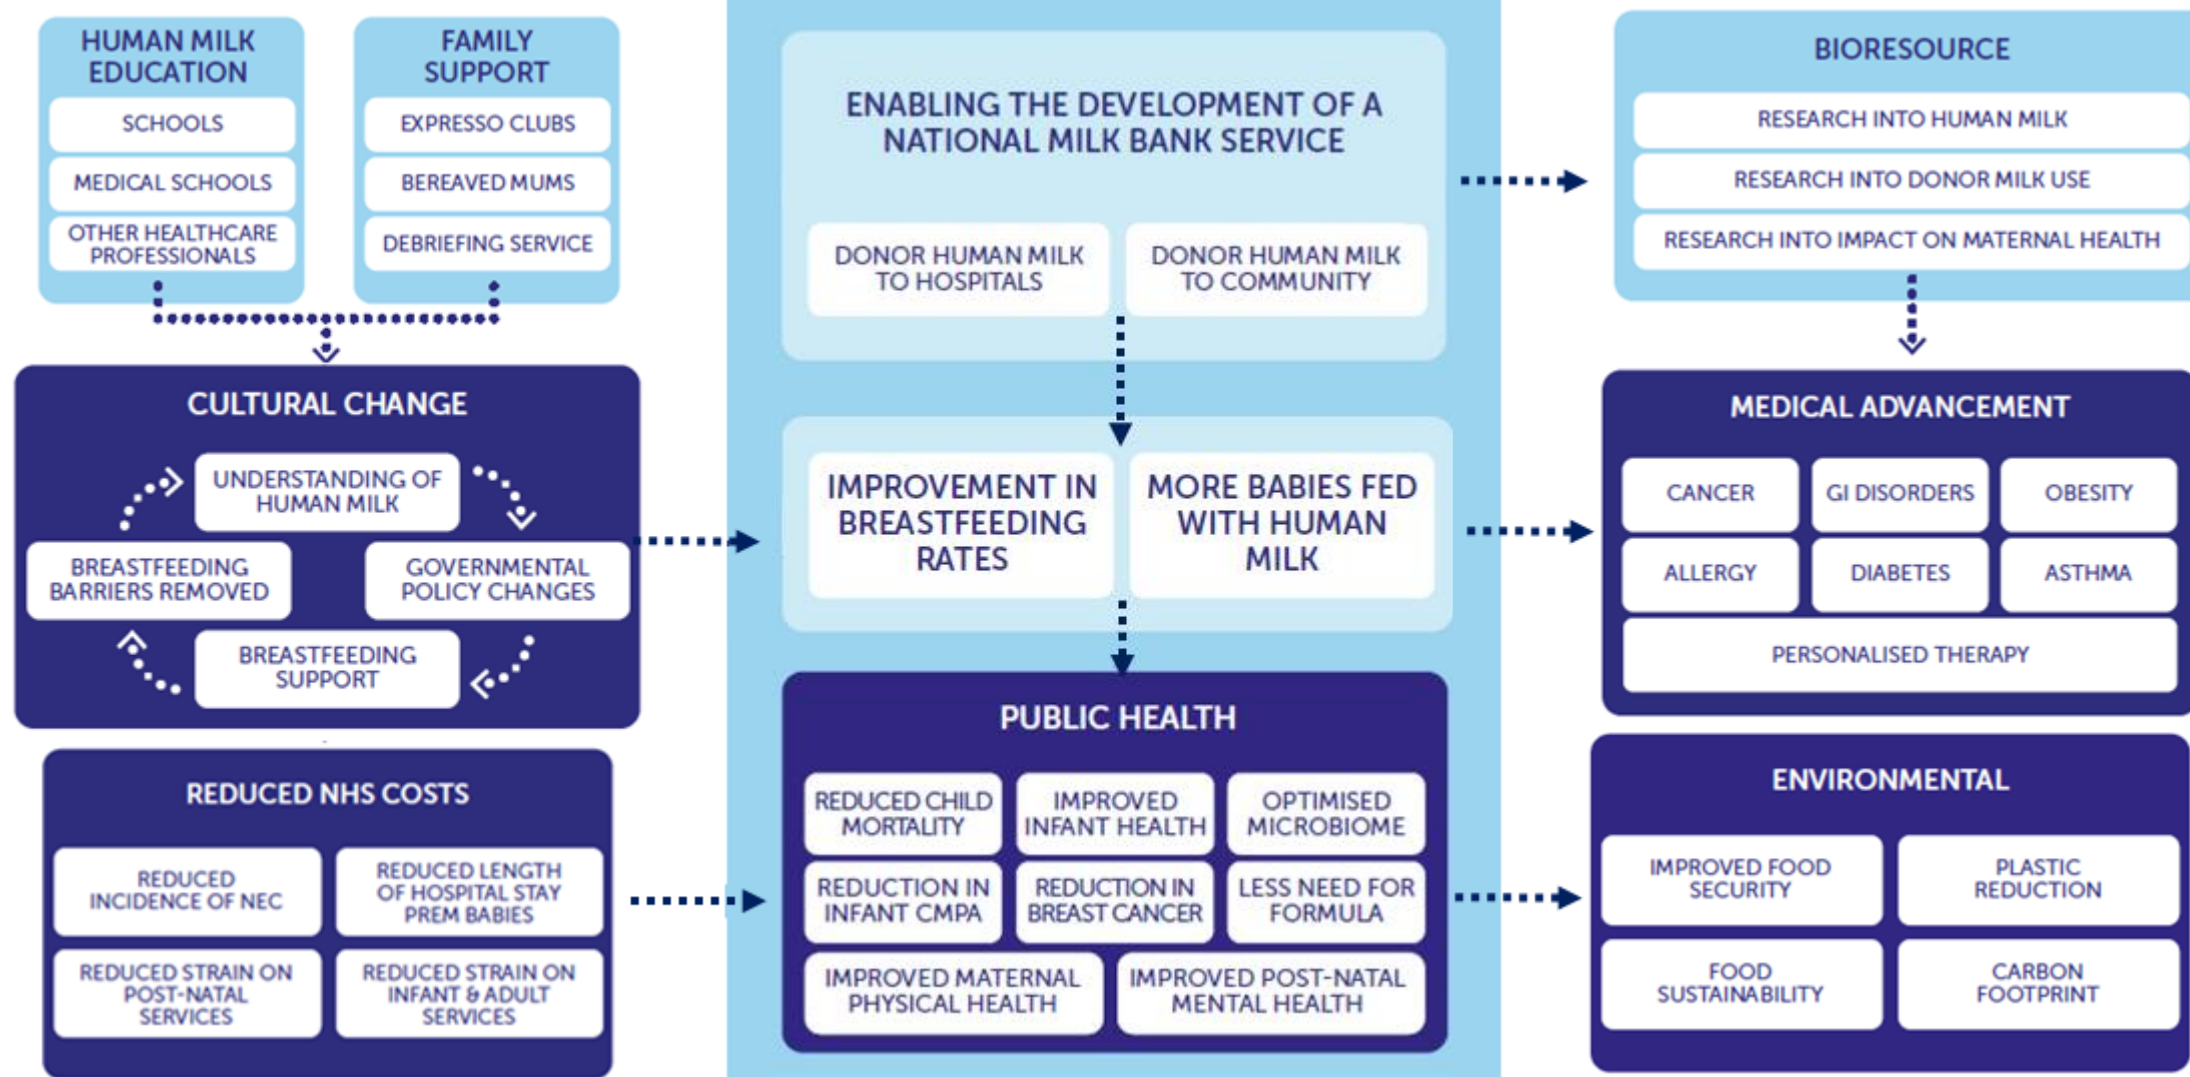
HUMAN MILK EDUCATION

SCHOOLS

MEDICAL SCHOOLS

OTHER HEALTHCARE PROFESSIONALS

FAMILY SUPPORT

EXPRESSO CLUBS

BEREAVED MUMS

DEBRIEFING SERVICE

CULTURAL CHANGE

UNDERSTANDING OF HUMAN MILK

BREASTFEEDING BARRIERS REMOVED

GOVERNMENTAL POLICY CHANGES

BREASTFEEDING SUPPORT

REDUCED NHS COSTS

REDUCED INCIDENCE OF NEC

REDUCED LENGTH OF HOSPITAL STAY PREM BABIES

REDUCED STRAIN ON POST-NATAL SERVICES

REDUCED STRAIN ON INFANT & ADULT SERVICES

ENABLING THE DEVELOPMENT OF A NATIONAL MILK BANK SERVICE

DONOR HUMAN MILK TO HOSPITALS

DONOR HUMAN MILK TO COMMUNITY

IMPROVEMENT IN BREASTFEEDING RATES

MORE BABIES FED WITH HUMAN MILK

PUBLIC HEALTH

REDUCED CHILD MORTALITY

IMPROVED INFANT HEALTH

OPTIMISED MICROBIOME

REDUCTION IN INFANT CMPA

REDUCTION IN BREAST CANCER

LESS NEED FOR FORMULA

IMPROVED MATERNAL PHYSICAL HEALTH

IMPROVED POST-NATAL MENTAL HEALTH

BIORESOURCE

RESEARCH INTO HUMAN MILK

RESEARCH INTO DONOR MILK USE

RESEARCH INTO IMPACT ON MATERNAL HEALTH

MEDICAL ADVANCEMENT

CANCER

GI DISORDERS

OBESITY

ALLERGY

DIABETES

ASTHMA

PERSONALISED THERAPY

ENVIRONMENTAL

IMPROVED FOOD SECURITY

PLASTIC REDUCTION

FOOD SUSTAINABILITY

CARBON FOOTPRINT